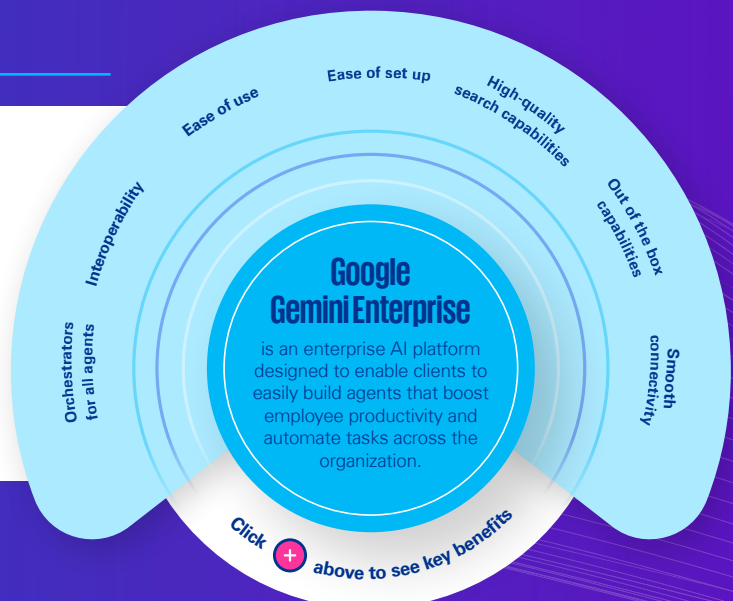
Orchestrators for all agents

Interoperability

Ease of use

Ease of set up

High-quality search capabilities

Out of the box capabilities

Smooth connectivity

Google Gemini Enterprise

is an enterprise AI platform designed to enable clients to easily build agents that boost employee productivity and automate tasks across the organization.

Click + above to see key benefits